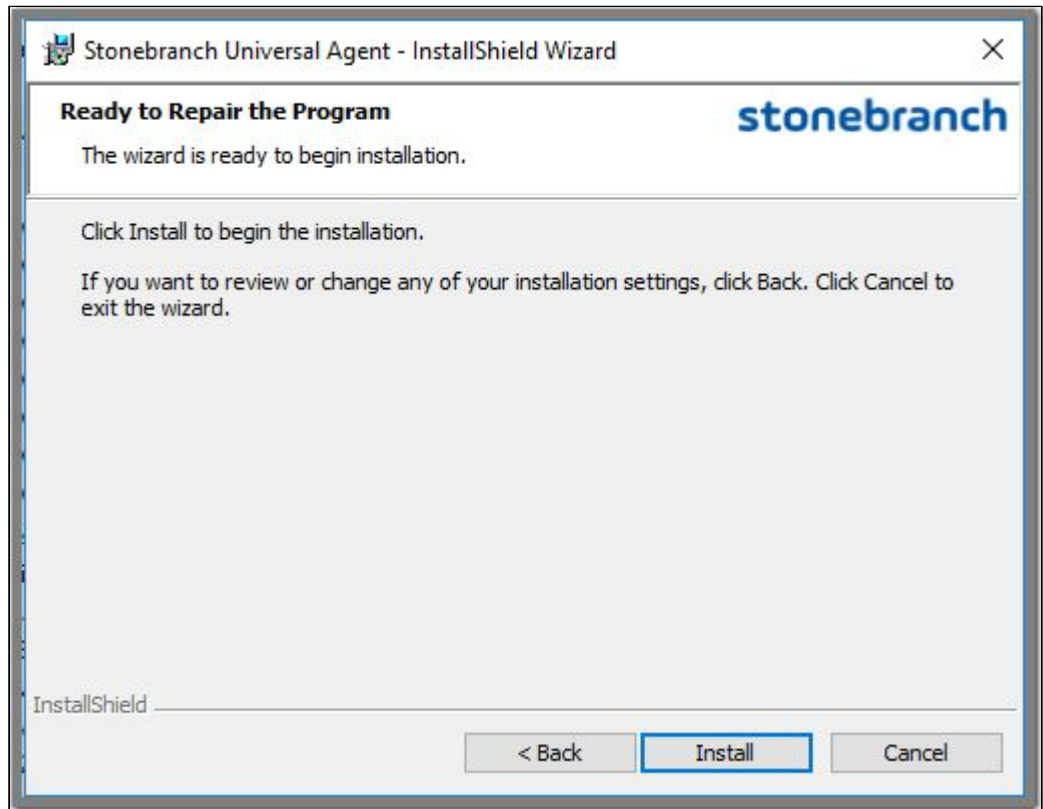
Stonebranch Universal Agent - InstallShield Wizard
×

Ready to Repair the Program

The wizard is ready to begin installation.

stonebranch

Click Install to begin the installation.

If you want to review or change any of your installation settings, click Back. Click Cancel to exit the wizard.

InstallShield

< Back
Install
Cancel